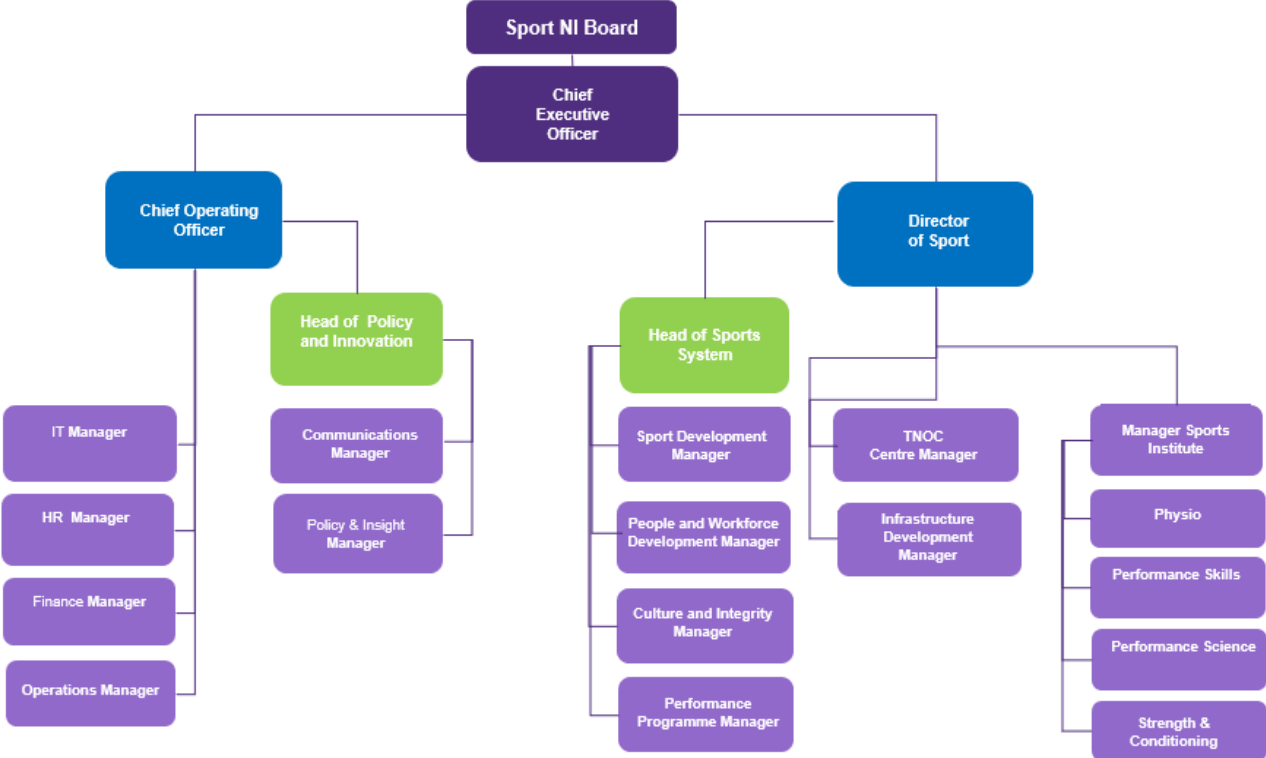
Sport NI Board

Chief Executive Officer

Chief Operating Officer

Director of Sport

Head of Policy and Innovation

Head of Sports System

IT Manager

HR Manager

Finance Manager

Operations Manager

Communications Manager

Policy & Insight Manager

Sport Development Manager

People and Workforce Development Manager

Culture and Integrity Manager

Performance Programme Manager

TNOC Centre Manager

Infrastructure Development Manager

Manager Sports Institute

Physio

Performance Skills

Performance Science

Strength & Conditioning